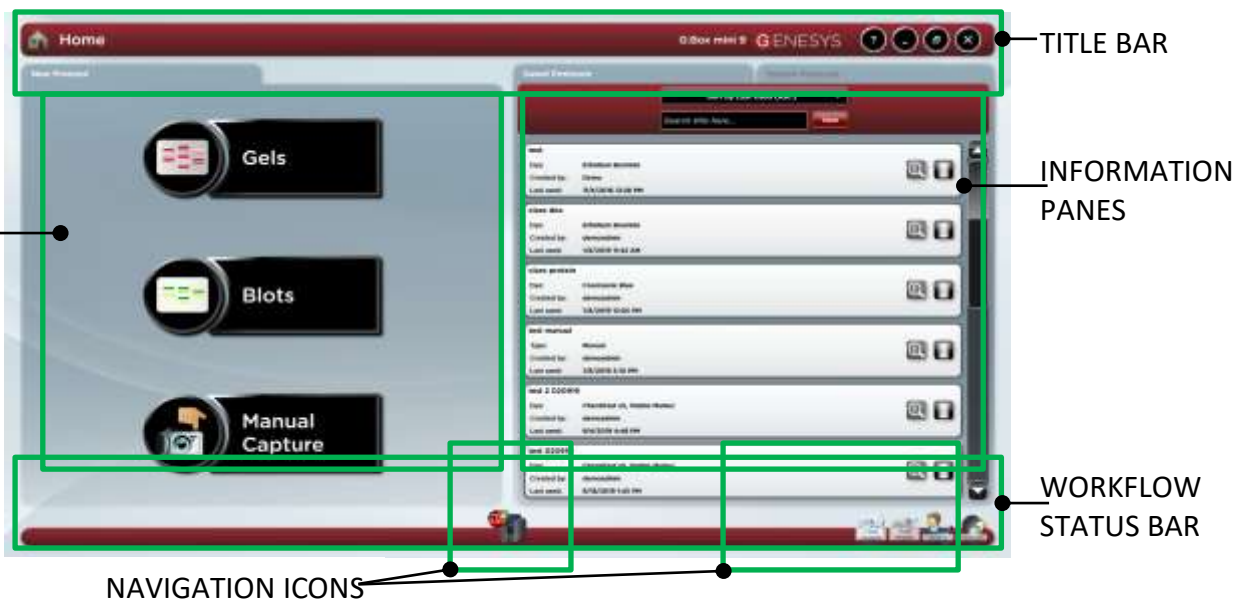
Home

G:Box mini 9 GENESYS

TITLE BAR

New Protocol

Gels

Blots

Manual Capture

Saved Protocols

Search title here...

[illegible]
Type: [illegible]
Created by: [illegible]
Last used: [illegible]

INFORMATION PANES

WORKFLOW STATUS BAR

NAVIGATION ICONS